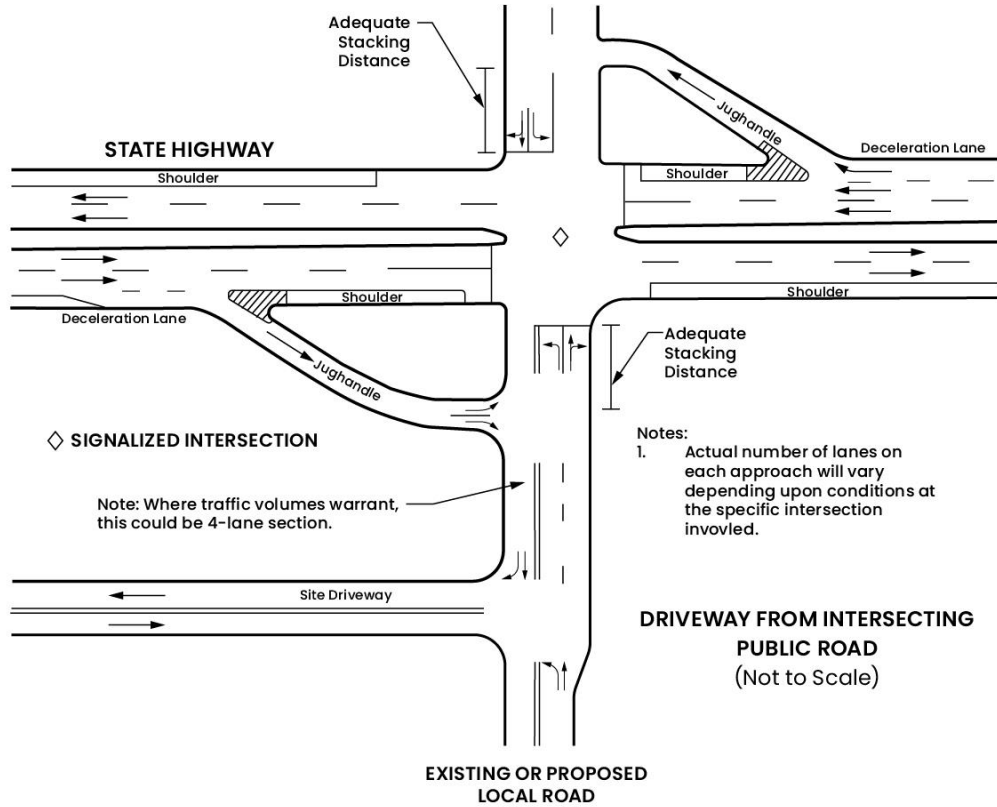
Adequate Stacking Distance

STATE HIGHWAY

Shoulder

Jughandle

Deceleration Lane

Shoulder

Shoulder

Deceleration Lane

Shoulder

Jughandle

Adequate Stacking Distance

◇ SIGNALIZED INTERSECTION

Notes:
1. Actual number of lanes on each approach will vary depending upon conditions at the specific intersection invovled.

Note: Where traffic volumes warrant, this could be 4-lane section.

Site Driveway

DRIVEWAY FROM INTERSECTING PUBLIC ROAD
(Not to Scale)

EXISTING OR PROPOSED LOCAL ROAD